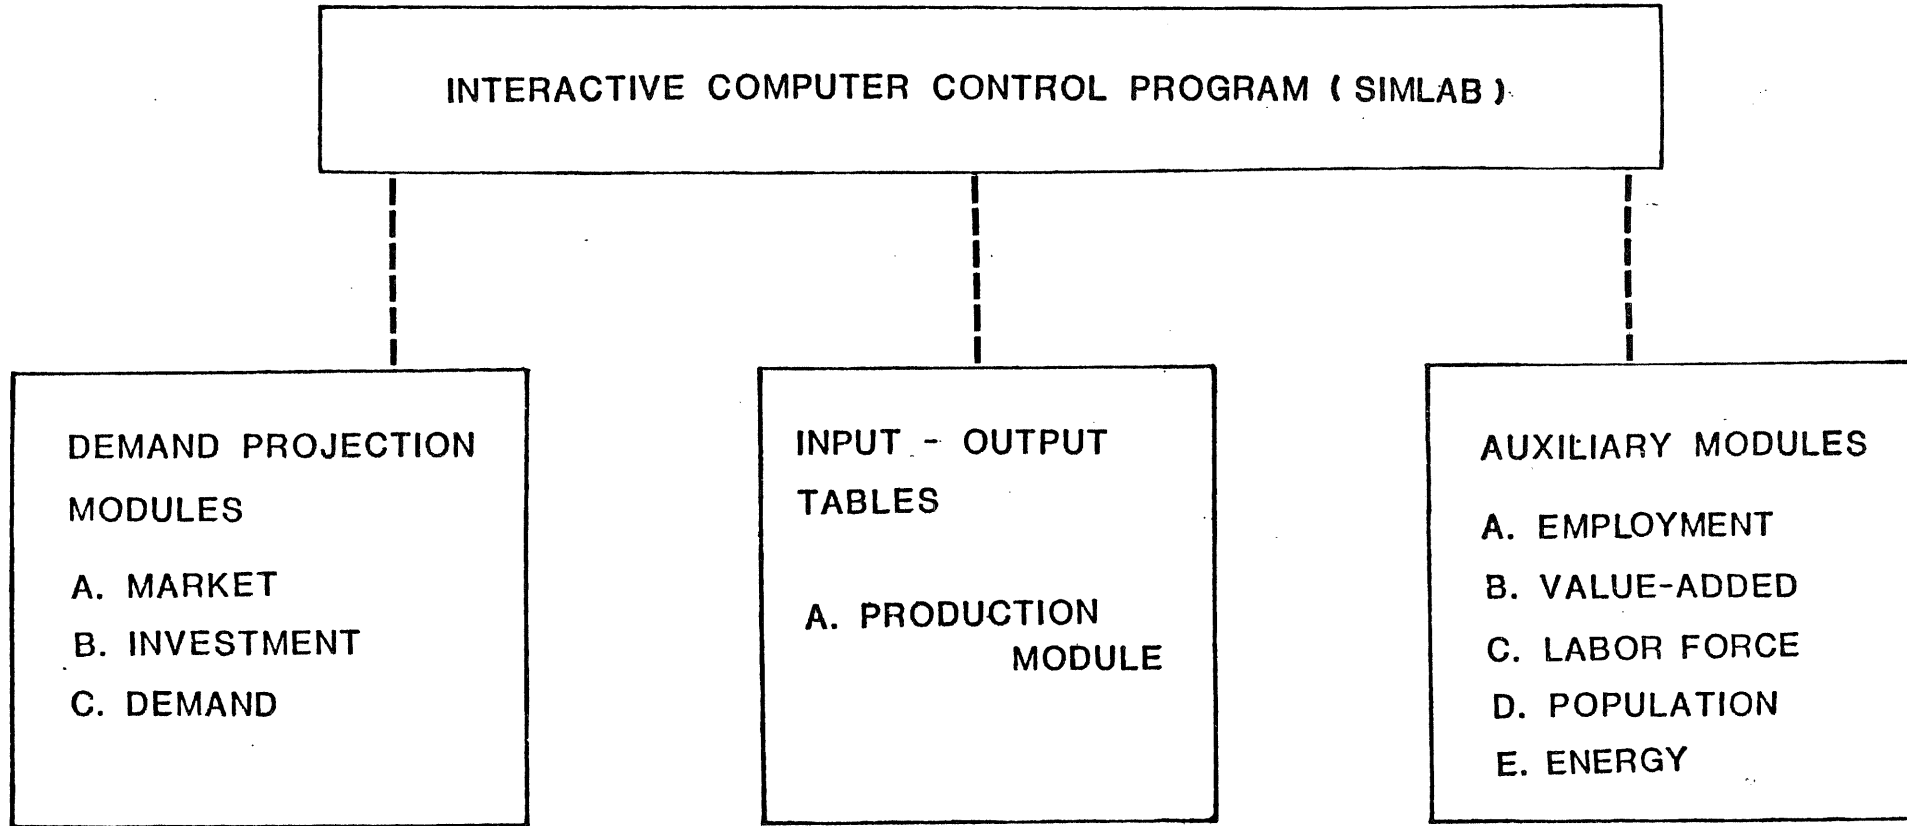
INTERACTIVE COMPUTER CONTROL PROGRAM ( SIMLAB )

DEMAND PROJECTION MODULES

A. MARKET

B. INVESTMENT

C. DEMAND

INPUT - OUTPUT TABLES

A. PRODUCTION MODULE

AUXILIARY MODULES

A. EMPLOYMENT

B. VALUE-ADDED

C. LABOR FORCE

D. POPULATION

E. ENERGY